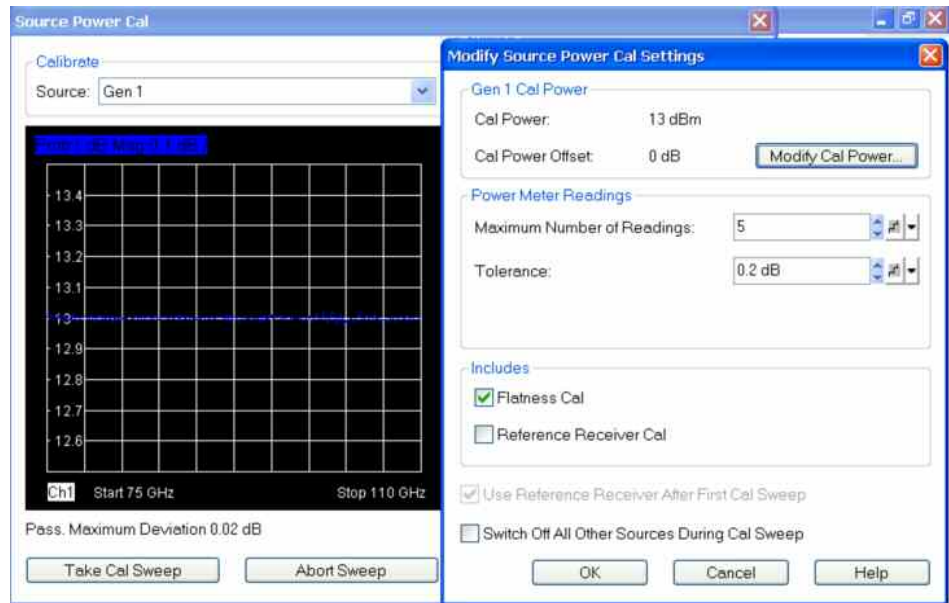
Source Power Cal

Calibrate

Source: Gen 1

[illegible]

13.4
13.3
13.2
13.1
13
12.9
12.8
12.7
12.6

Ch1 Start 75 GHz Stop 110 GHz

Pass. Maximum Deviation 0.02 dB

Take Cal Sweep

Abort Sweep

Modify Source Power Cal Settings

Gen 1 Cal Power

Cal Power: 13 dBm

Cal Power Offset: 0 dB

Modify Cal Power...

Power Meter Readings

Maximum Number of Readings: 5

Tolerance: 0.2 dB

Includes

Flatness Cal

Reference Receiver Cal

Use Reference Receiver After First Cal Sweep

Switch Off All Other Sources During Cal Sweep

OK

Cancel

Help